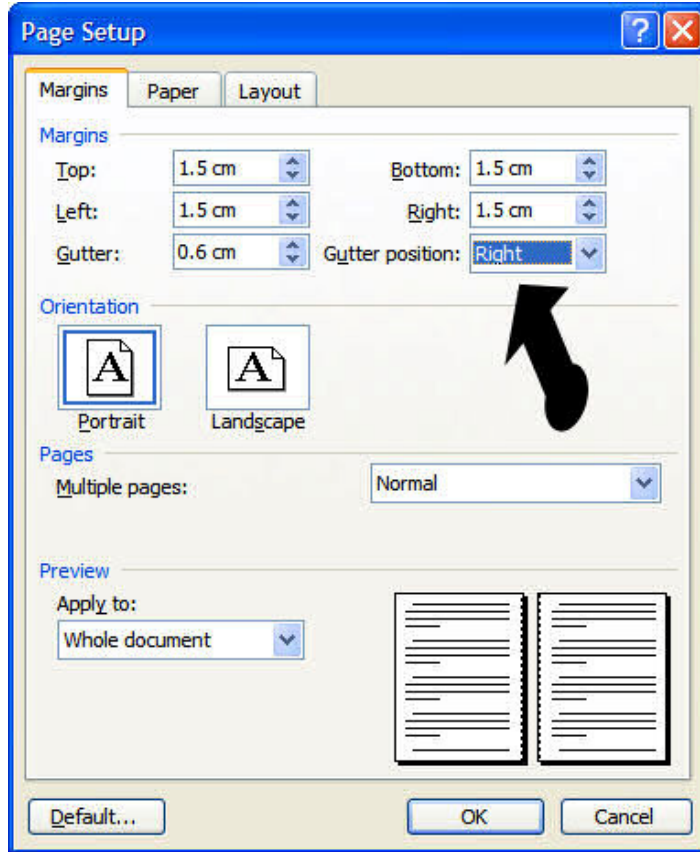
Page Setup

Margins | Paper | Layout

Margins

Top: 1.5 cm
Bottom: 1.5 cm
Left: 1.5 cm
Right: 1.5 cm
Gutter: 0.6 cm
Gutter position: Right

Orientation

A
Portrait
A
Landscape

Pages

Multiple pages: Normal

Preview

Apply to:
Whole document

Default... | OK | Cancel